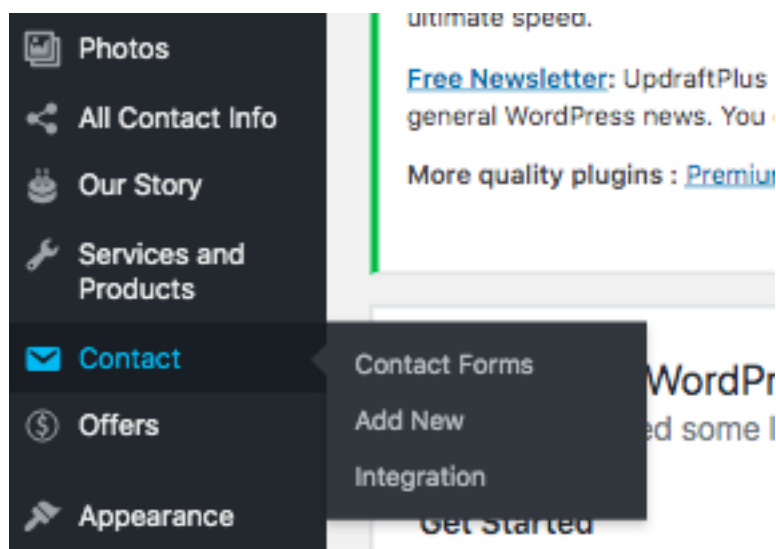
Photos

All Contact Info

Our Story

Services and Products

Contact

Offers

Appearance

ultimate speed.

Free Newsletter: UpdraftPlus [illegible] general WordPress news. You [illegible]

More quality plugins : Premiu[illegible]

Contact Forms

Add New

Integration

WordPr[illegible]

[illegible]ed some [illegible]

Get Started